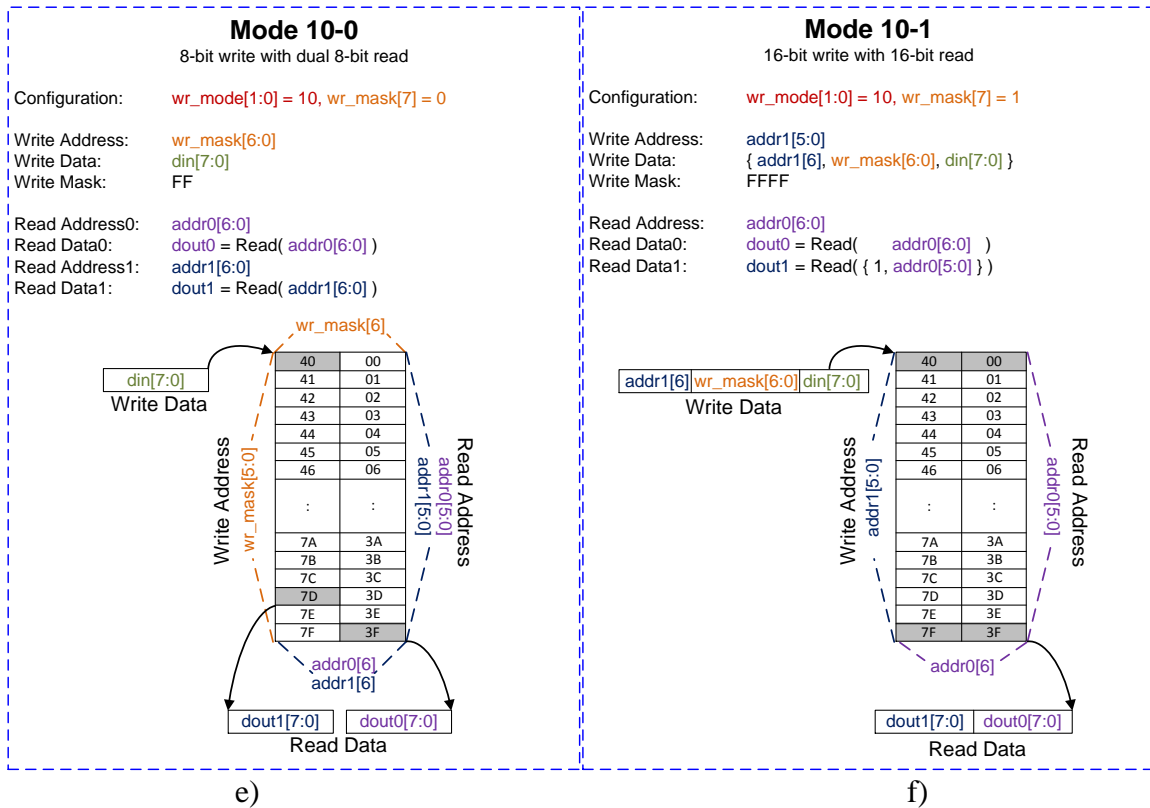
**Mode 10-0**
8-bit write with dual 8-bit read

Configuration: wr_mode[1:0] = 10, wr_mask[7] = 0

Write Address: wr_mask[6:0]
Write Data: din[7:0]
Write Mask: FF

Read Address0: addr0[6:0]
Read Data0: dout0 = Read( addr0[6:0] )
Read Address1: addr1[6:0]
Read Data1: dout1 = Read( addr1[6:0] )

wr_mask[6]

din[7:0]
Write Data

Write Address
wr_mask[5:0]

| 40 | 00 |
|---|---|
| 41 | 01 |
| 42 | 02 |
| 43 | 03 |
| 44 | 04 |
| 45 | 05 |
| 46 | 06 |
| : | : |
| 7A | 3A |
| 7B | 3B |
| 7C | 3C |
| 7D | 3D |
| 7E | 3E |
| 7F | 3F |

Read Address
addr0[5:0]
addr1[5:0]

addr0[6]
addr1[6]

dout1[7:0] dout0[7:0]
Read Data

e)

**Mode 10-1**
16-bit write with 16-bit read

Configuration: wr_mode[1:0] = 10, wr_mask[7] = 1

Write Address: addr1[5:0]
Write Data: { addr1[6], wr_mask[6:0], din[7:0] }
Write Mask: FFFF

Read Address: addr0[6:0]
Read Data0: dout0 = Read( addr0[6:0] )
Read Data1: dout1 = Read( { 1, addr0[5:0] } )

addr1[6] wr_mask[6:0] din[7:0]
Write Data

Write Address
addr1[5:0]

| 40 | 00 |
|---|---|
| 41 | 01 |
| 42 | 02 |
| 43 | 03 |
| 44 | 04 |
| 45 | 05 |
| 46 | 06 |
| : | : |
| 7A | 3A |
| 7B | 3B |
| 7C | 3C |
| 7D | 3D |
| 7E | 3E |
| 7F | 3F |

Read Address
addr0[5:0]

addr0[6]

dout1[7:0] dout0[7:0]
Read Data

f)